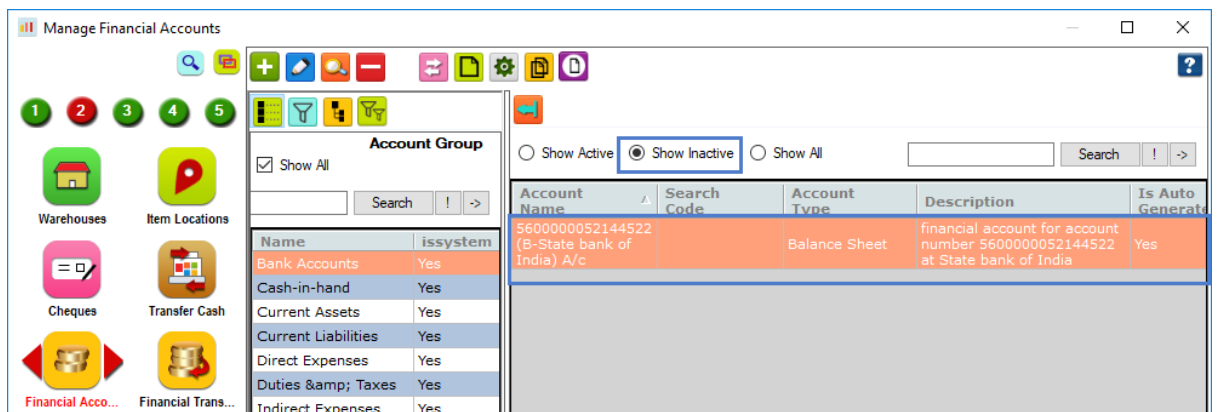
Manage Financial Accounts

1 2 3 4 5

Warehouses
Item Locations
Cheques
Transfer Cash
Financial Acco...
Financial Trans...

Account Group
Show All
Search ! ->

| Name | issystem |
|---|---|
| Bank Accounts | Yes |
| Cash-in-hand | Yes |
| Current Assets | Yes |
| Current Liabilities | Yes |
| Direct Expenses | Yes |
| Duties &amp; Taxes | Yes |
| Indirect Expenses | Yes |

Show Active Show Inactive Show All Search ! ->

| Account Name | Search Code | Account Type | Description | Is Auto Generate |
|---|---|---|---|---|
| 5600000052144522 (B-State bank of India) A/c | | Balance Sheet | financial account for account number 5600000052144522 at State bank of India | Yes |